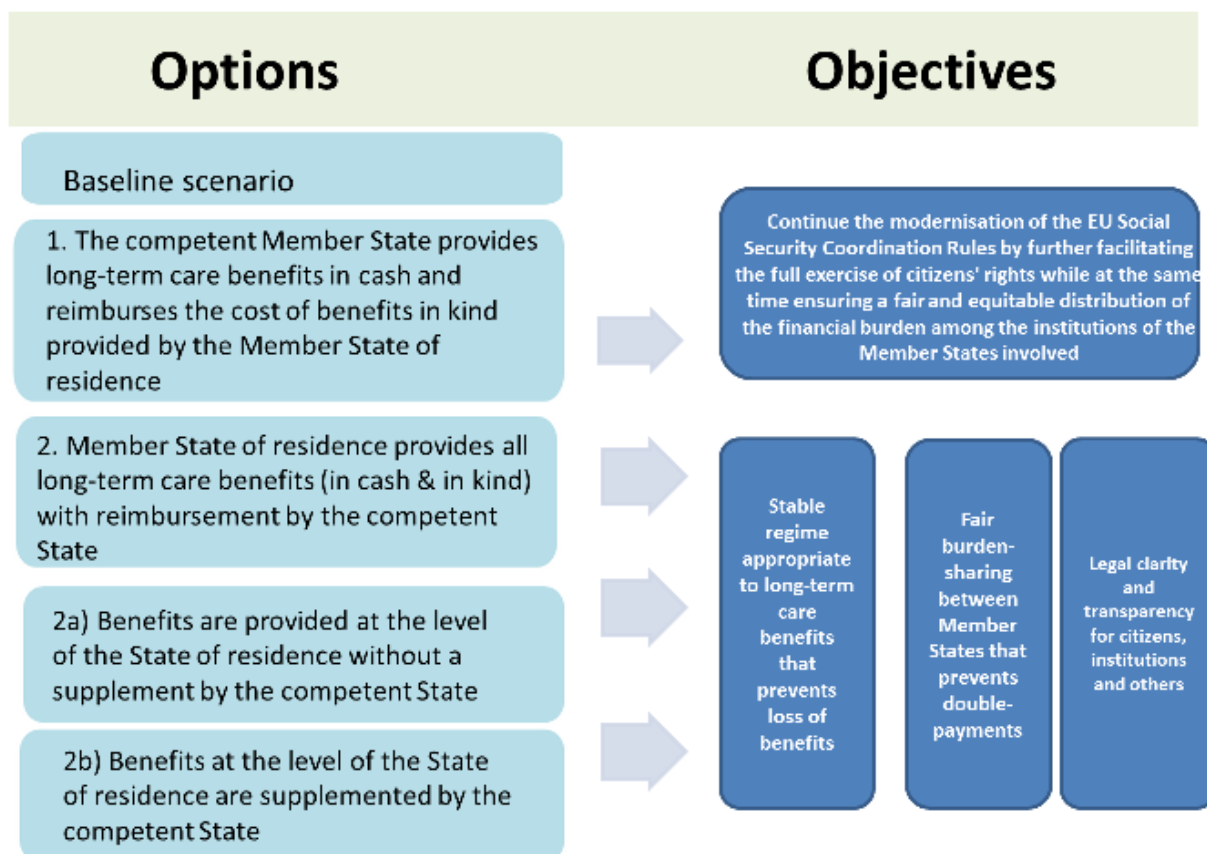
Options

Objectives

Baseline scenario

1. The competent Member State provides long-term care benefits in cash and reimburses the cost of benefits in kind provided by the Member State of residence

2. Member State of residence provides all long-term care benefits (in cash & in kind) with reimbursement by the competent State

2a) Benefits are provided at the level of the State of residence without a supplement by the competent State

2b) Benefits at the level of the State of residence are supplemented by the competent State

Continue the modernisation of the EU Social Security Coordination Rules by further facilitating the full exercise of citizens' rights while at the same time ensuring a fair and equitable distribution of the financial burden among the institutions of the Member States involved

Stable regime appropriate to long-term care benefits that prevents loss of benefits

Fair burden-sharing between Member States that prevents double-payments

Legal clarity and transparency for citizens, institutions and others